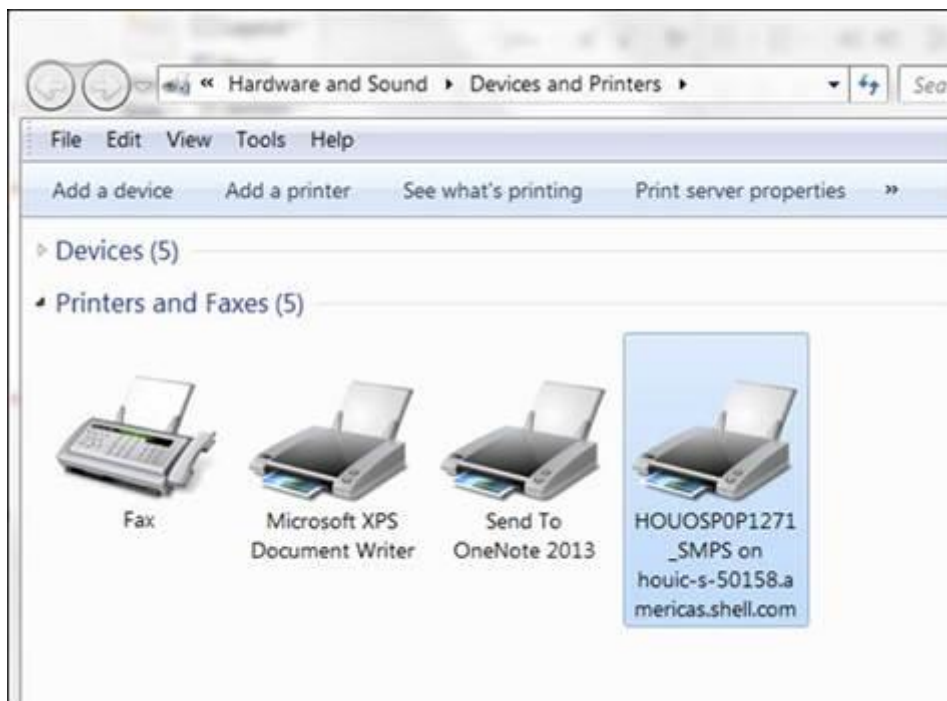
« Hardware and Sound ▸ Devices and Printers ▸

Sea

File Edit View Tools Help

Add a device Add a printer See what's printing Print server properties »

Devices (5)

Printers and Faxes (5)

Fax

Microsoft XPS Document Writer

Send To OneNote 2013

HOUOSP0P1271_SMPS on houic-s-50158.americas.shell.com